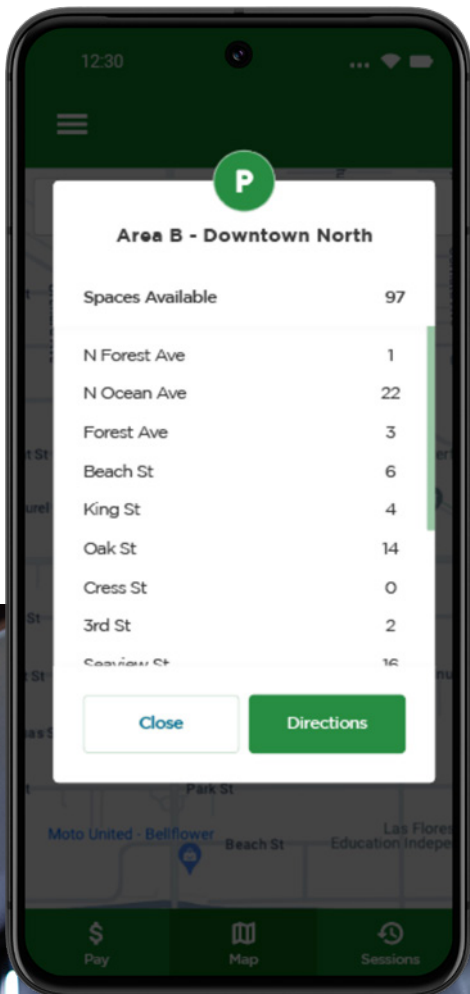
12:30

P

Area B - Downtown North

| Spaces Available | 97 |
|---|---|
| N Forest Ave | 1 |
| N Ocean Ave | 22 |
| Forest Ave | 3 |
| Beach St | 6 |
| King St | 4 |
| Oak St | 14 |
| Cress St | 0 |
| 3rd St | 2 |
| Seaview St | 16 |

Close

Directions

Park St

Moto United - Bellflower

Beach St

Las Flores Education Indepe

St

St

St

Pay

Map

Sessions